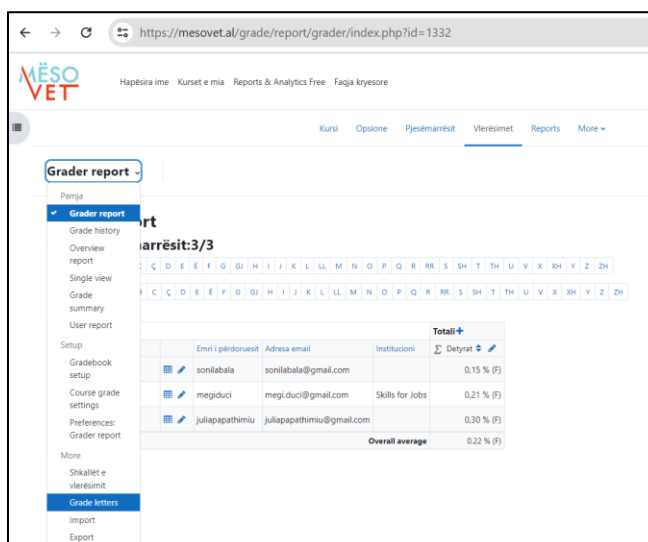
https://mesovet.al/grade/report/grader/index.php?id=1332

MËSO VET

Hapësira ime Kurset e mia Reports & Analytics Free Faqja kryesore

Kursi Opsione Pjesëmarrësit Vlerësimet Reports More

Grader report

Pamja
Grader report
Grade history
Overview report
Single view
Grade summary
User report
Setup
Gradebook setup
Course grade settings
Preferences: Grader report
More
Shkallët e vlerësimit
Grade letters
Import
Export

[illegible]rt
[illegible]arrësit:3/3

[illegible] C Ç D E Ë F G GJ H I J K L LL M N O P Q R RR S SH T TH U V X XH Y Z ZH

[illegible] C Ç D E Ë F G GJ H I J K L LL M N O P Q R RR S SH T TH U V X XH Y Z ZH

| | Emri i përdoruesit | Adresa email | Institucioni | Totali $\Sigma$ Detyrat |
|---|---|---|---|---|
| | sonilabala | sonilabala@gmail.com | | 0,15 % (F) |
| | megiduci | megi.duci@gmail.com | Skills for Jobs | 0,21 % (F) |
| | juliapapathimiu | juliapapathimiu@gmail.com | | 0,30 % (F) |
| | | | Overall average | 0,22 % (F) |